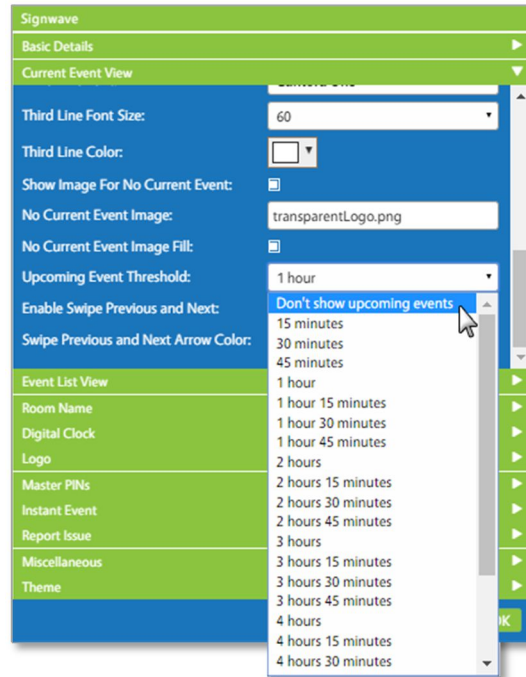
Signwave
Basic Details
Current Event View
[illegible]
Third Line Font Size: 60
Third Line Color:
Show Image For No Current Event:
No Current Event Image: transparentLogo.png
No Current Event Image Fill:
Upcoming Event Threshold: 1 hour
Enable Swipe Previous and Next:
Swipe Previous and Next Arrow Color:
Don't show upcoming events
15 minutes
30 minutes
45 minutes
1 hour
1 hour 15 minutes
1 hour 30 minutes
1 hour 45 minutes
2 hours
2 hours 15 minutes
2 hours 30 minutes
2 hours 45 minutes
3 hours
3 hours 15 minutes
3 hours 30 minutes
3 hours 45 minutes
4 hours
4 hours 15 minutes
4 hours 30 minutes
Event List View
Room Name
Digital Clock
Logo
Master PINs
Instant Event
Report Issue
Miscellaneous
Theme
OK